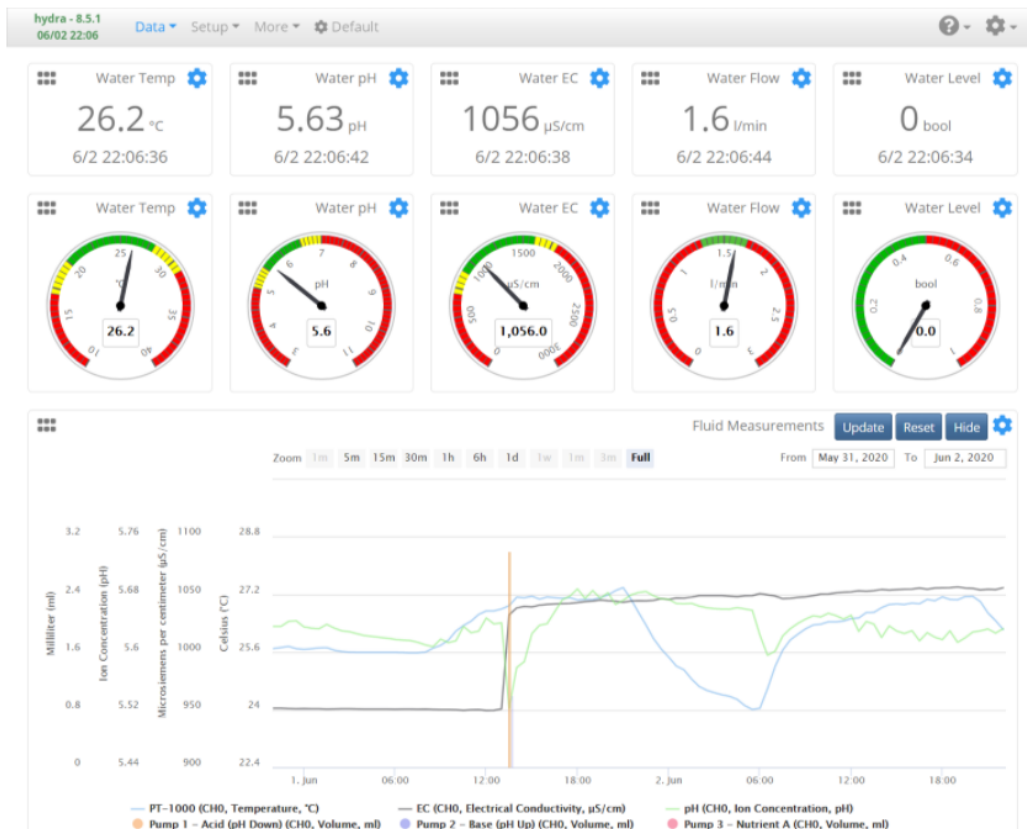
hydra - 8.5.1
06/02 22:06

Data ▾ Setup ▾ More ▾ Default

Water Temp
26.2 °C
6/2 22:06:36

Water pH
5.63 pH
6/2 22:06:42

Water EC
1056 µS/cm
6/2 22:06:38

Water Flow
1.6 l/min
6/2 22:06:44

Water Level
0 bool
6/2 22:06:34

Water Temp
10 15 20 25 30 35 40
°C
26.2

Water pH
3 4 5 6 7 8 9 10 11
pH
5.6

Water EC
0 500 1000 1500 2000 2500 3000
µS/cm
1,056.0

Water Flow
0 0.5 1 1.5 2 2.5 3
l/min
1.6

Water Level
0 0.2 0.4 0.6 0.8 1
bool
0.0

Fluid Measurements Update Reset Hide

Zoom 1m 5m 15m 30m 1h 6h 1d 1w 1m 3m Full

From May 31, 2020 To Jun 2, 2020

Milliliter (ml): 3.2 2.4 1.6 0.8 0
Ion Concentration (pH): 5.76 5.68 5.6 5.52 5.44
Microsiemens per centimeter (µS/cm): 1100 1050 1000 950 900
Celsius (°C): 28.8 27.2 25.6 24 22.4

1. Jun 06:00 12:00 18:00 2. Jun 06:00 12:00 18:00

PT-1000 (CH0, Temperature, °C) EC (CH0, Electrical Conductivity, µS/cm) pH (CH0, Ion Concentration, pH)
Pump 1 - Acid (pH Down) (CH0, Volume, ml) Pump 2 - Base (pH Up) (CH0, Volume, ml) Pump 3 - Nutrient A (CH0, Volume, ml)